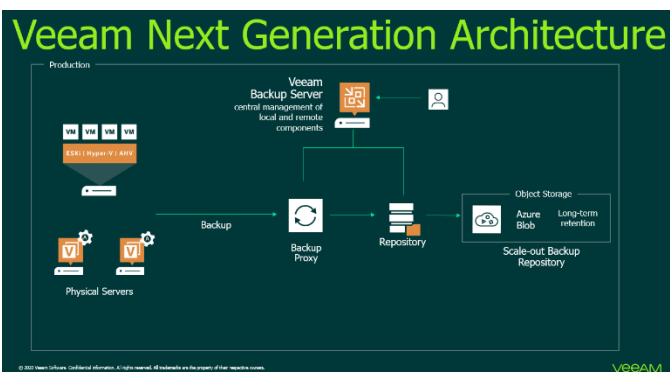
Veeam Next Generation Architecture

Production

Veeam Backup Server
central management of local and remote components

VM VM VM VM
ESXi | Hyper-V | AHV

V V

Physical Servers

Backup

Backup Proxy

Repository

Object Storage

Azure Blob

Long-term retention

Scale-out Backup Repository

© 2022 Veeam Software. Confidential information. All rights reserved. All trademarks are the property of their respective owners.

VEEAM